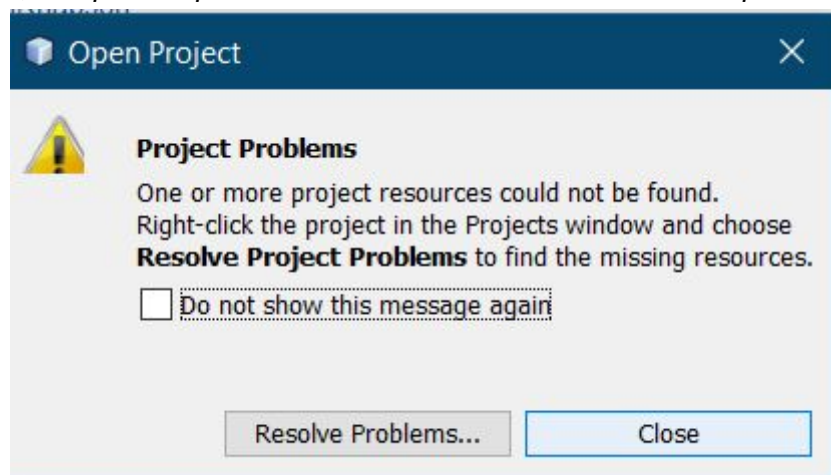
Open Project

Project Problems

One or more project resources could not be found. Right-click the project in the Projects window and choose **Resolve Project Problems** to find the missing resources.

Do not show this message again

Resolve Problems...

Close